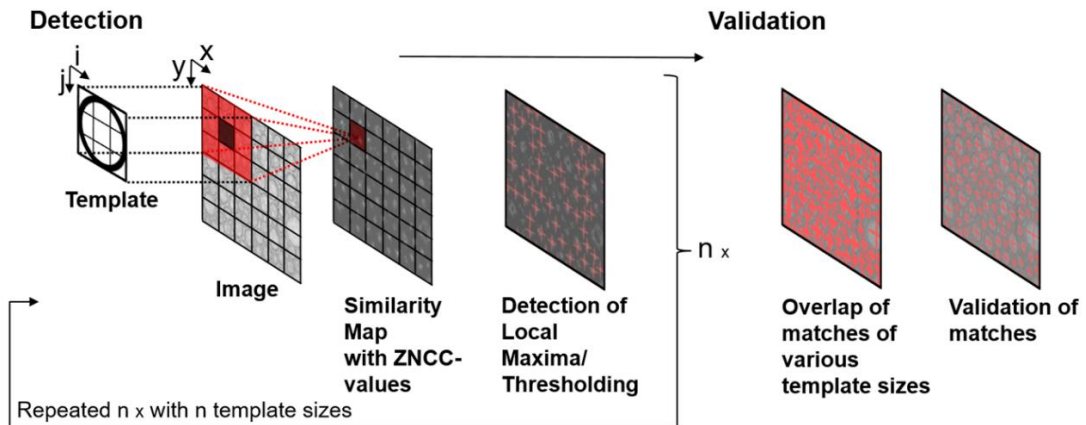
Detection

Validation

i
j
y
x

Template

Image

Similarity Map with ZNCC-values

Detection of Local Maxima/ Thresholding

n x

Overlap of matches of various template sizes

Validation of matches

Repeated n x with n template sizes